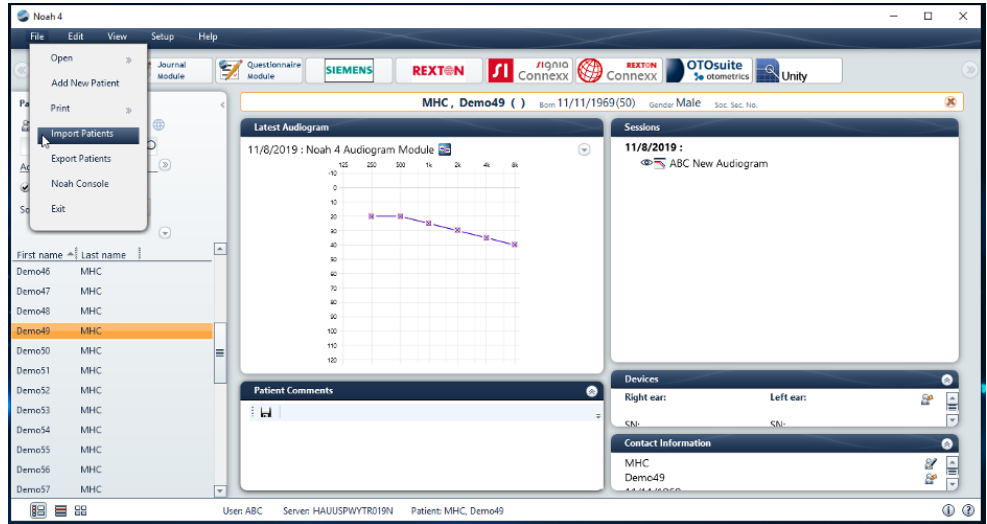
Noah 4

File Edit View Setup Help

Open
Add New Patient
Print
Import Patients
Export Patients
Noah Console
Exit

Journal Module
Questionnaire Module
SIEMENS
REXTON
signia Connexx
REXTON Connexx
OTOsuite otometrics
Unity

MHC , Demo49 ( ) Born 11/11/1969(50) Gender Male Soc. Sec. No.

Latest Audiogram

11/8/2019 : Noah 4 Audiogram Module

125 250 500 1k 2k 4k 8k
-10 0 10 20 30 40 50 60 70 80 90 100 110 120

Sessions

11/8/2019 :
ABC New Audiogram

| First name | Last name |
|---|---|
| Demo46 | MHC |
| Demo47 | MHC |
| Demo48 | MHC |
| Demo49 | MHC |
| Demo50 | MHC |
| Demo51 | MHC |
| Demo52 | MHC |
| Demo53 | MHC |
| Demo54 | MHC |
| Demo55 | MHC |
| Demo56 | MHC |
| Demo57 | MHC |

Patient Comments

Devices
Right ear: Left ear:
SN: SN:

Contact Information
MHC
Demo49

User: ABC Server: HAUUSPWYTR019N Patient: MHC, Demo49